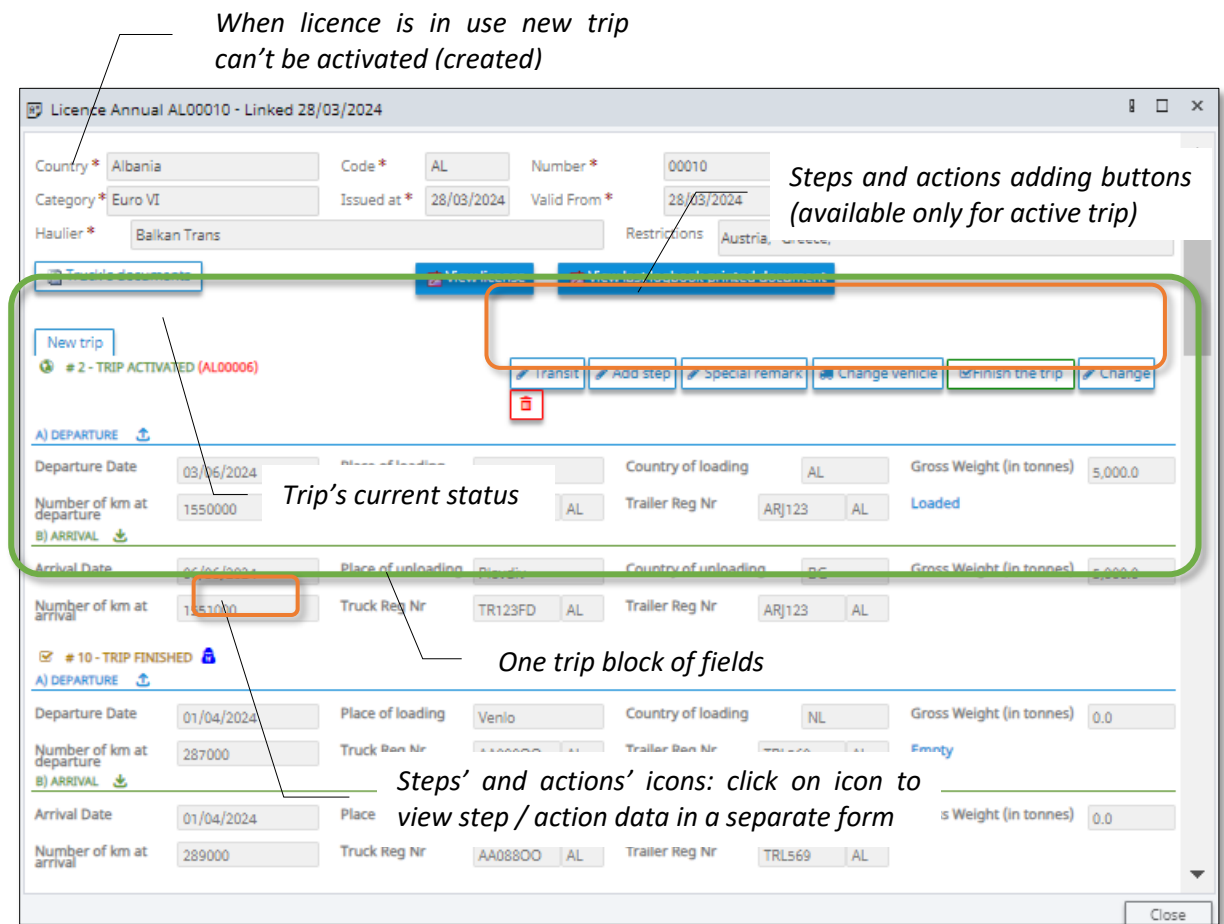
When licence is in use new trip can't be activated (created)

Licence Annual AL00010 - Linked 28/03/2024

Country * Albania
Code * AL
Number * 00010
Category * Euro VI
Issued at * 28/03/2024
Valid From * 28/03/2024
Haulier * Balkan Trans
Restrictions Austria, Greece,

Steps and actions adding buttons (available only for active trip)

Truck's documents
View licence
View logbook printed document

New trip
# 2 - TRIP ACTIVATED (AL00006)

Transit
Add step
Special remark
Change vehicle
Finish the trip
Change

A) DEPARTURE
Departure Date 03/06/2024
Place of loading
Country of loading AL
Gross Weight (in tonnes) 5,000.0
Number of km at departure 1550000
AL
Trailer Reg Nr ARJ123 AL
Loaded

Trip's current status

B) ARRIVAL
Arrival Date 06/06/2024
Place of uploading Plovdiv
Country of uploading BG
Gross Weight (in tonnes) 5,000.0
Number of km at arrival 1551000
Truck Reg Nr TR123FD AL
Trailer Reg Nr ARJ123 AL

One trip block of fields

# 10 - TRIP FINISHED
A) DEPARTURE
Departure Date 01/04/2024
Place of loading Venlo
Country of loading NL
Gross Weight (in tonnes) 0.0
Number of km at departure 287000
Truck Reg Nr AA088OO AL
Trailer Reg Nr TRL569 AL
Empty
B) ARRIVAL

Steps' and actions' icons: click on icon to view step / action data in a separate form

Arrival Date 01/04/2024
Place
Gross Weight (in tonnes) 0.0
Number of km at arrival 289000
Truck Reg Nr AA088OO AL
Trailer Reg Nr TRL569 AL

Close